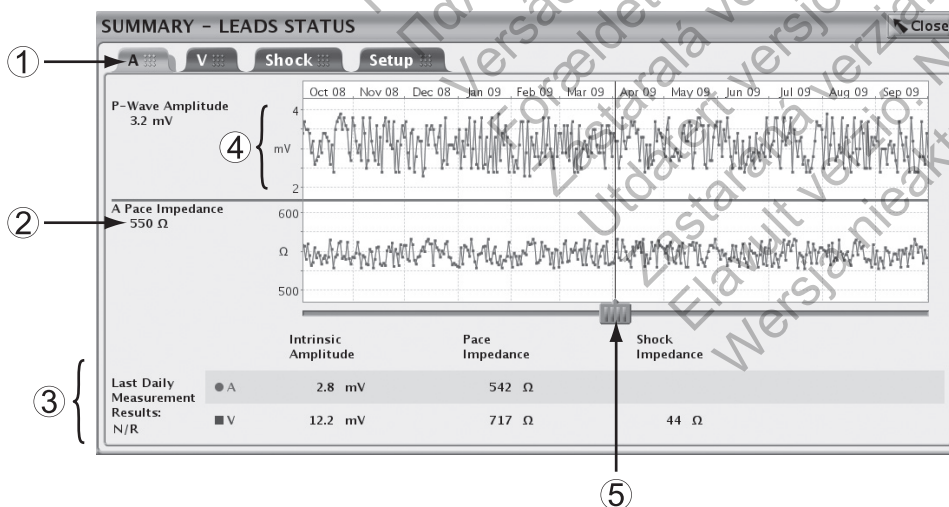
SUMMARY - LEADS STATUS

Close

①

A

V

Shock

Setup

Oct 08 Nov 08 Dec 08 Jan 09 Feb 09 Mar 09 Apr 09 May 09 Jun 09 Jul 09 Aug 09 Sep 09

P-Wave Amplitude
3.2 mV

④

4

mV

2

②

A Pace Impedance
550 Ω

600

Ω

500

| | Intrinsic Amplitude | Pace Impedance | Shock Impedance |
|---|---|---|---|
| Last Daily Measurement Results: N/R ● A | 2.8 mV | 542 Ω | |
| ■ V | 12.2 mV | 717 Ω | 44 Ω |

③

⑤